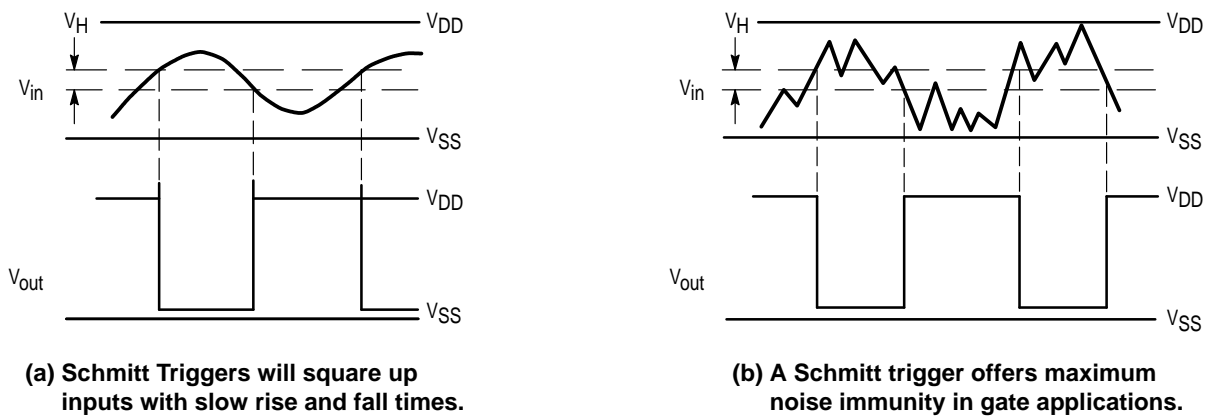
$V_H$

$V_{DD}$

$V_{in}$

$V_{SS}$

$V_{DD}$

$V_{out}$

$V_{SS}$

**(a) Schmitt Triggers will square up inputs with slow rise and fall times.**

$V_H$

$V_{DD}$

$V_{in}$

$V_{SS}$

$V_{DD}$

$V_{out}$

$V_{SS}$

**(b) A Schmitt trigger offers maximum noise immunity in gate applications.**